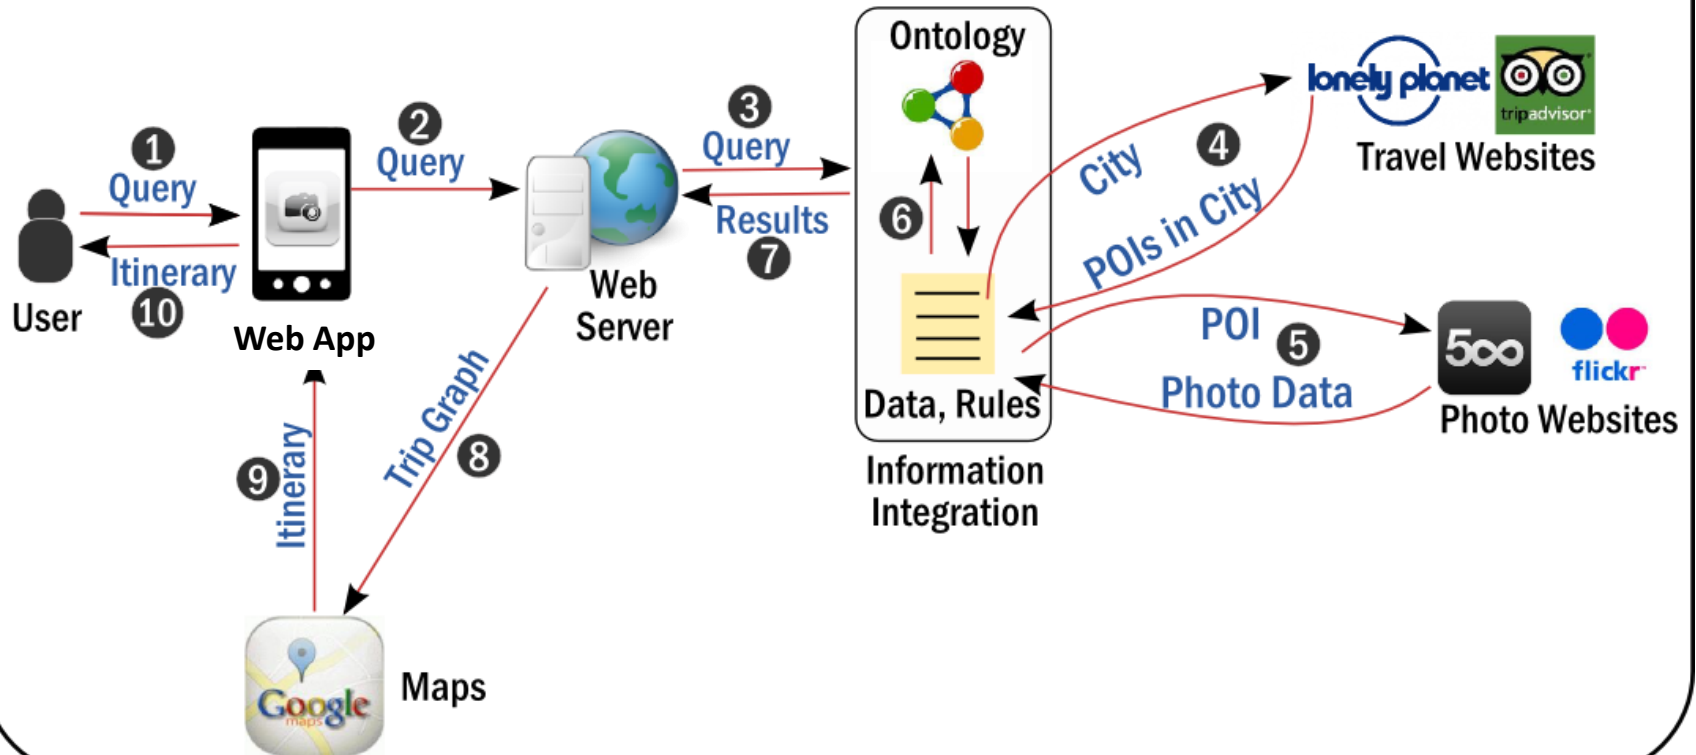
1
Query
Itinerary
10
User

Web App

2
Query

Web Server

3
Query
Results
7

Ontology
6
Data, Rules

Information Integration

lonely planet
tripadvisor
Travel Websites

City
4
POIs in City

POI
5
Photo Data

500
flickr
Photo Websites

Trip Graph
8

9
Itinerary

Google maps
Maps